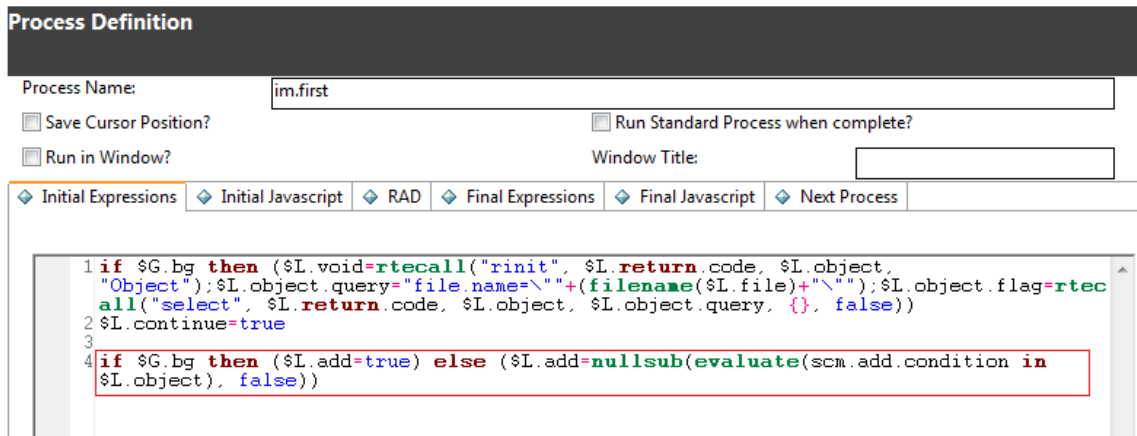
Process Definition

Process Name: im.first

Save Cursor Position?

Run Standard Process when complete?

Run in Window?

Window Title:

Initial Expressions | Initial Javascript | RAD | Final Expressions | Final Javascript | Next Process

1 if $G.bg then ($L.void=rtecall("rinit", $L.return.code, $L.object, "Object");$L.object.query="file.name=\""+(filename($L.file)+"\"");$L.object.flag=rtecall("select", $L.return.code, $L.object, $L.object.query, {}, false))
2 $L.continue=true
3
4 if $G.bg then ($L.add=true) else ($L.add=nullsub(evaluate(scm.add.condition in $L.object), false))